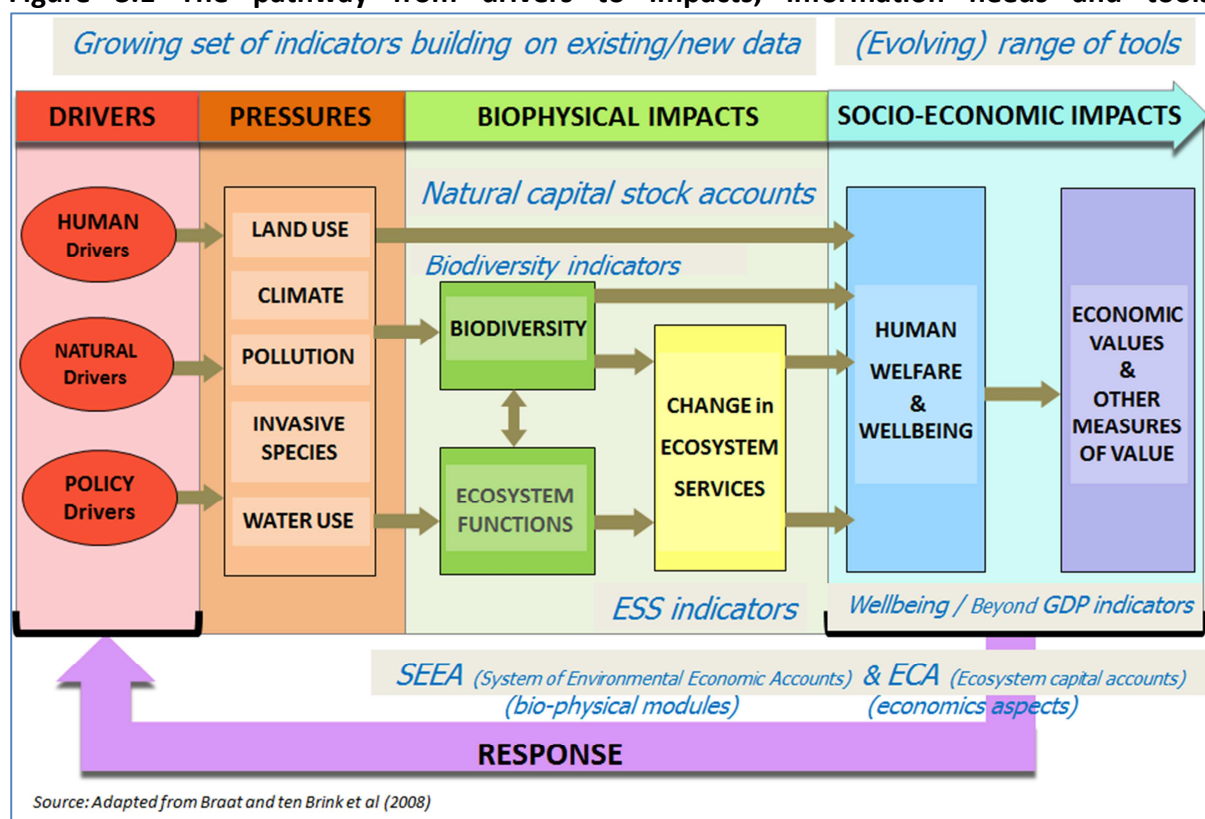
Figure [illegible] The pathway from drivers to impacts, information needs and tools

Growing set of indicators building on existing/new data

(Evolving) range of tools

DRIVERS

PRESSURES

BIOPHYSICAL IMPACTS

SOCIO-ECONOMIC IMPACTS

Natural capital stock accounts

HUMAN Drivers

NATURAL Drivers

POLICY Drivers

LAND USE

CLIMATE

POLLUTION

INVASIVE SPECIES

WATER USE

Biodiversity indicators

BIODIVERSITY

ECOSYSTEM FUNCTIONS

CHANGE in ECOSYSTEM SERVICES

HUMAN WELFARE & WELLBEING

ECONOMIC VALUES & OTHER MEASURES OF VALUE

ESS indicators

Wellbeing / Beyond GDP indicators

SEEA (System of Environmental Economic Accounts) & ECA (Ecosystem capital accounts)

(bio-physical modules)

(economics aspects)

RESPONSE

Source: Adapted from Braat and ten Brink et al (2008)